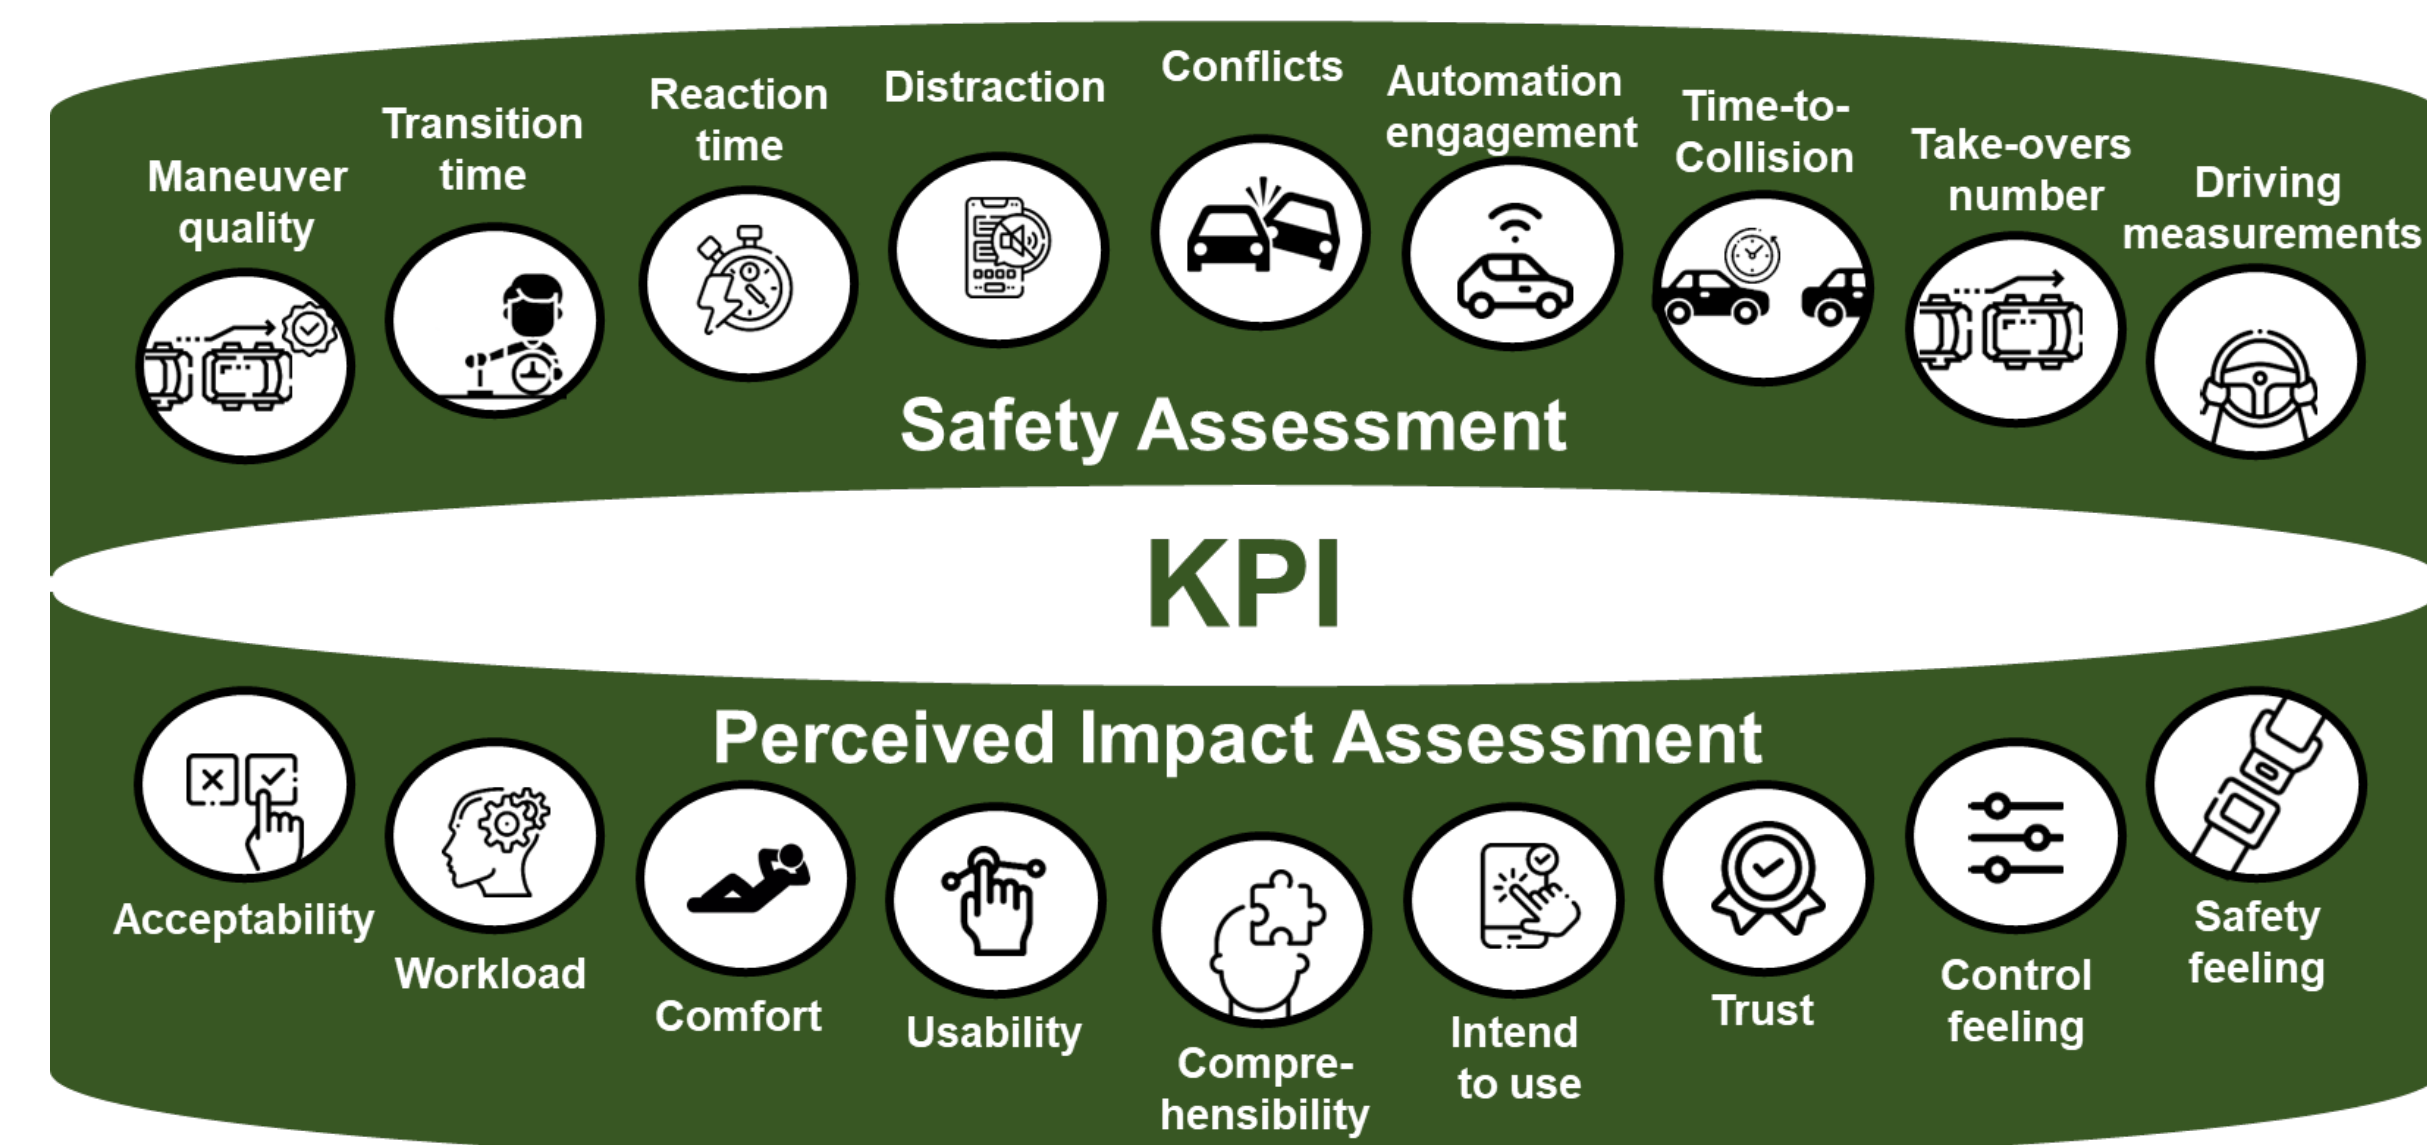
Maneuver quality

Transition time

Reaction time

Distraction

Conflicts

Automation engagement

Time-to-Collision

Take-overs number

Driving measurements

Safety Assessment

KPI

Perceived Impact Assessment

Acceptability

Workload

Comfort

Usability

Comprehensibility

Intend to use

Trust

Control feeling

Safety feeling